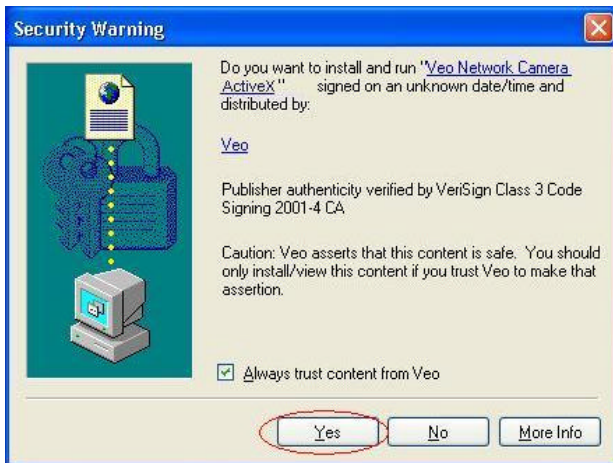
Security Warning

Do you want to install and run "Veo Network Camera ActiveX" signed on an unknown date/time and distributed by:

Veo

Publisher authenticity verified by VeriSign Class 3 Code Signing 2001-4 CA

Caution: Veo asserts that this content is safe. You should only install/view this content if you trust Veo to make that assertion.

Always trust content from Veo

Yes | No | More Info